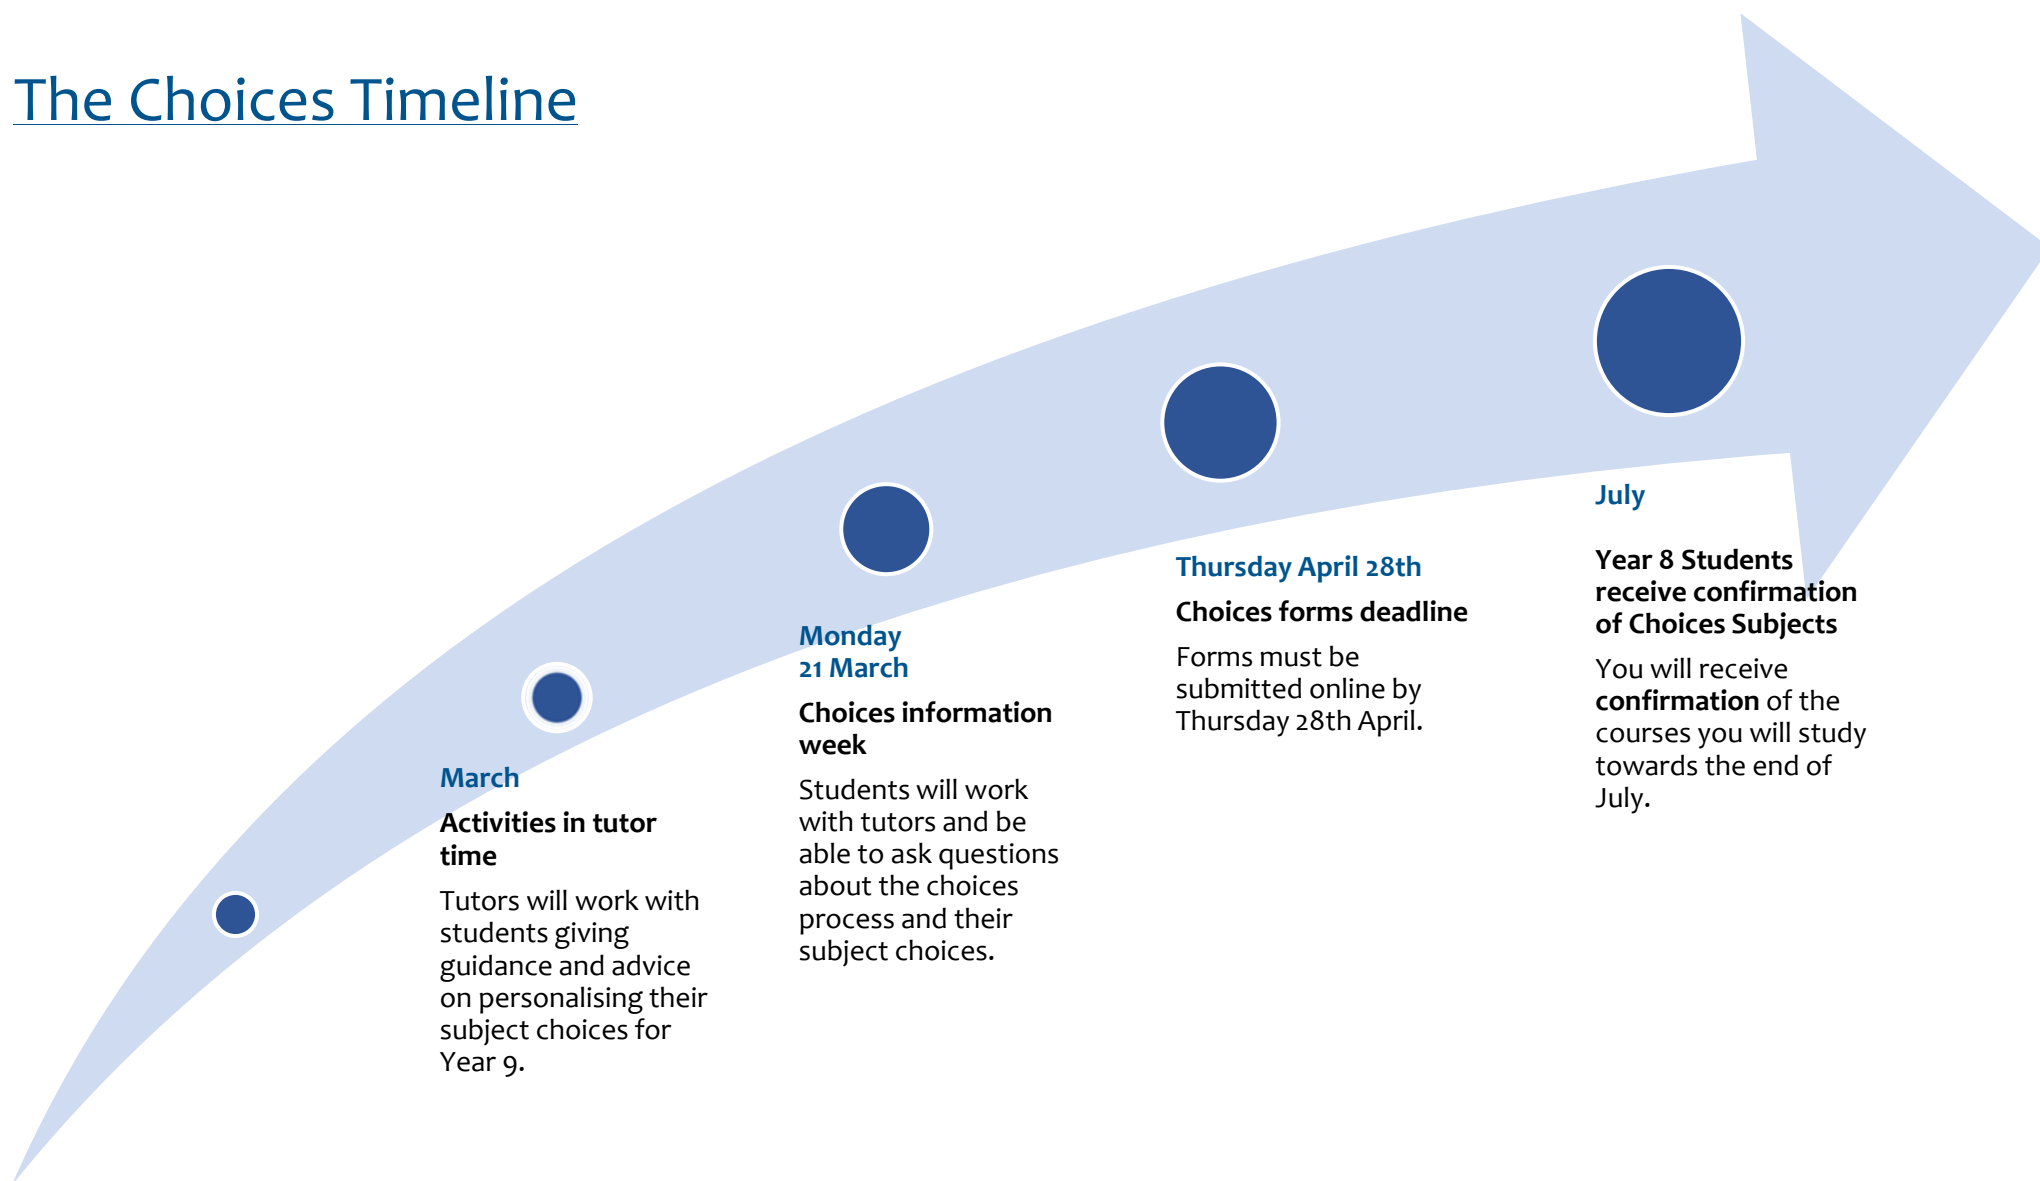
The Choices Timeline

March

Activities in tutor time

Tutors will work with students giving guidance and advice on personalising their subject choices for Year 9.

Monday
21 March

Choices information week

Students will work with tutors and be able to ask questions about the choices process and their subject choices.

Thursday April 28th

Choices forms deadline

Forms must be submitted online by Thursday 28th April.

July

Year 8 Students receive confirmation of Choices Subjects

You will receive **confirmation** of the courses you will study towards the end of July.